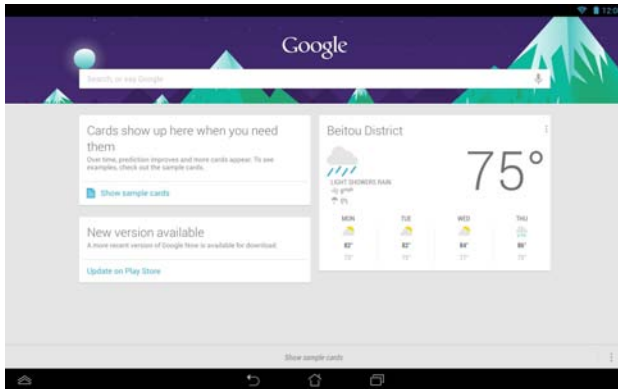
12:0

Google

Search, or say Google

Cards show up here when you need them

Over time, prediction improves and more cards appear. To see examples, check out the sample cards.

Show sample cards

New version available

A more recent version of Google Now is available for download.

Update on Play Store

Beitou District

75°

LIGHT SHOWERS RAIN

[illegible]

0%

| MON | TUE | WED | THU |
|---|---|---|---|
| 82° | 82° | 84° | 86° |
| 75° | 75° | 77° | 75° |

Show sample cards